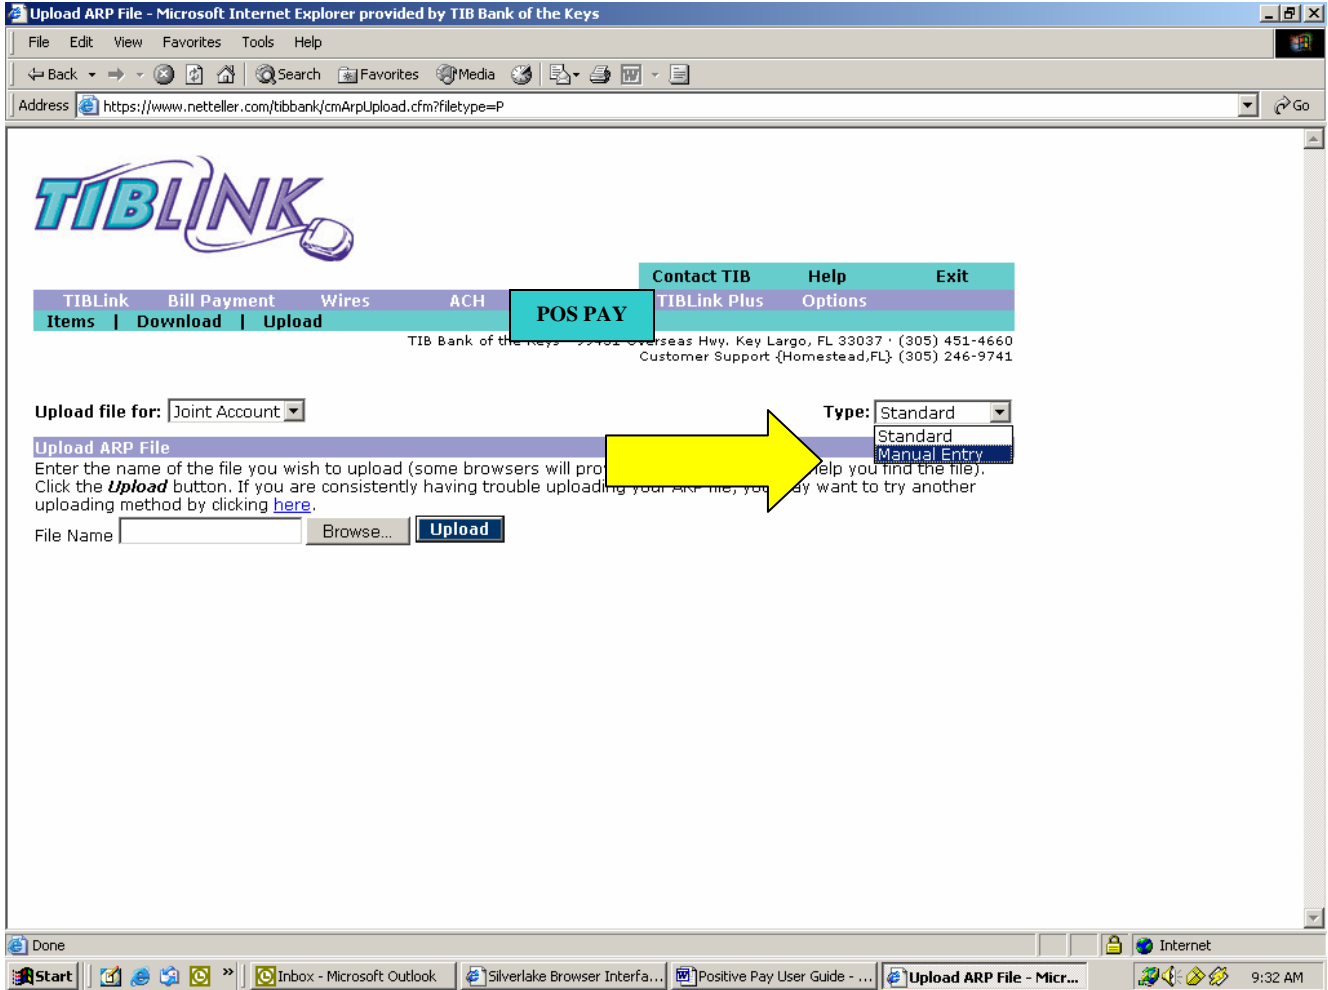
Upload ARP File - Microsoft Internet Explorer provided by TIB Bank of the Keys

File Edit View Favorites Tools Help

Back Search Favorites Media

Address https://www.netteller.com/tibbank/cmArpUpload.cfm?filetype=P Go

TIBLINK

Contact TIB Help Exit

TIBLink Bill Payment Wires ACH TIBLink Plus Options

Items | Download | Upload

POS PAY

TIB Bank of the Keys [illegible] Overseas Hwy. Key Largo, FL 33037 · (305) 451-4660
Customer Support {Homestead,FL} (305) 246-9741

Upload file for: Joint Account

Type: Standard

Standard
Manual Entry

Upload ARP File

Enter the name of the file you wish to upload (some browsers will pro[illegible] help you find the file). Click the Upload button. If you are consistently having trouble uploading your ARP file, you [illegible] want to try another uploading method by clicking here.

File Name Browse... Upload

Done Internet

Start Inbox - Microsoft Outlook Silverlake Browser Interfa... Positive Pay User Guide - ... Upload ARP File - Micr... 9:32 AM